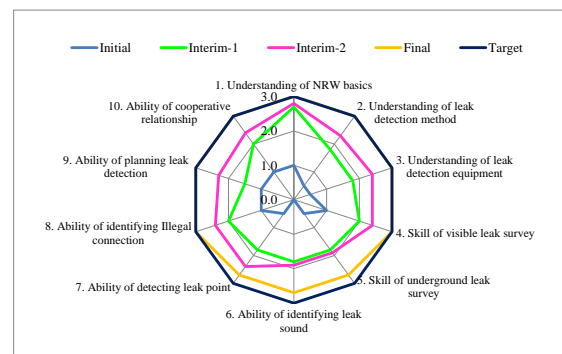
Initial
Interim-1
Interim-2
Final
Target

1. Understanding of NRW basics
2. Understanding of leak detection method
3. Understanding of leak detection equipment
4. Skill of visible leak survey
5. Skill of underground leak survey
6. Ability of identifying leak sound
7. Ability of detecting leak point
8. Ability of identifying Illegal connection
9. Ability of planning leak detection
10. Ability of cooperative relationship

3.0
2.0
1.0
0.0